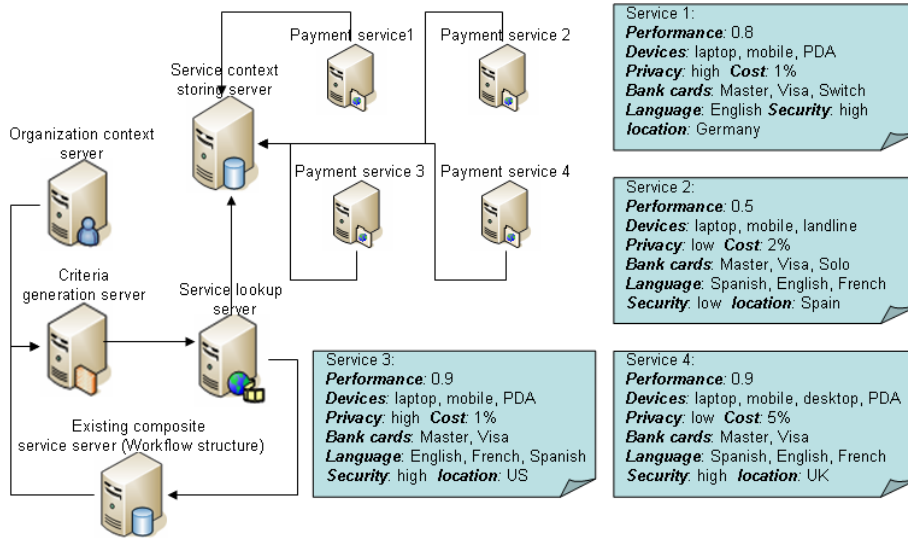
Payment service1

Payment service 2

Service context storing server

Organization context server

Payment service 3

Payment service 4

Criteria generation server

Service lookup server

Existing composite service server (Workflow structure)

Service 1:
***Performance***: 0.8
***Devices***: laptop, mobile, PDA
***Privacy***: high ***Cost***: 1%
***Bank cards***: Master, Visa, Switch
***Language***: English ***Security***: high
***location***: Germany

Service 2:
***Performance***: 0.5
***Devices***: laptop, mobile, landline
***Privacy***: low ***Cost***: 2%
***Bank cards***: Master, Visa, Solo
***Language***: Spanish, English, French
***Security***: low ***location***: Spain

Service 3:
***Performance***: 0.9
***Devices***: laptop, mobile, PDA
***Privacy***: high ***Cost***: 1%
***Bank cards***: Master, Visa
***Language***: English, French, Spanish
***Security***: high ***location***: US

Service 4:
***Performance***: 0.9
***Devices***: laptop, mobile, desktop, PDA
***Privacy***: low ***Cost***: 5%
***Bank cards***: Master, Visa
***Language***: Spanish, English, French
***Security***: high ***location***: UK